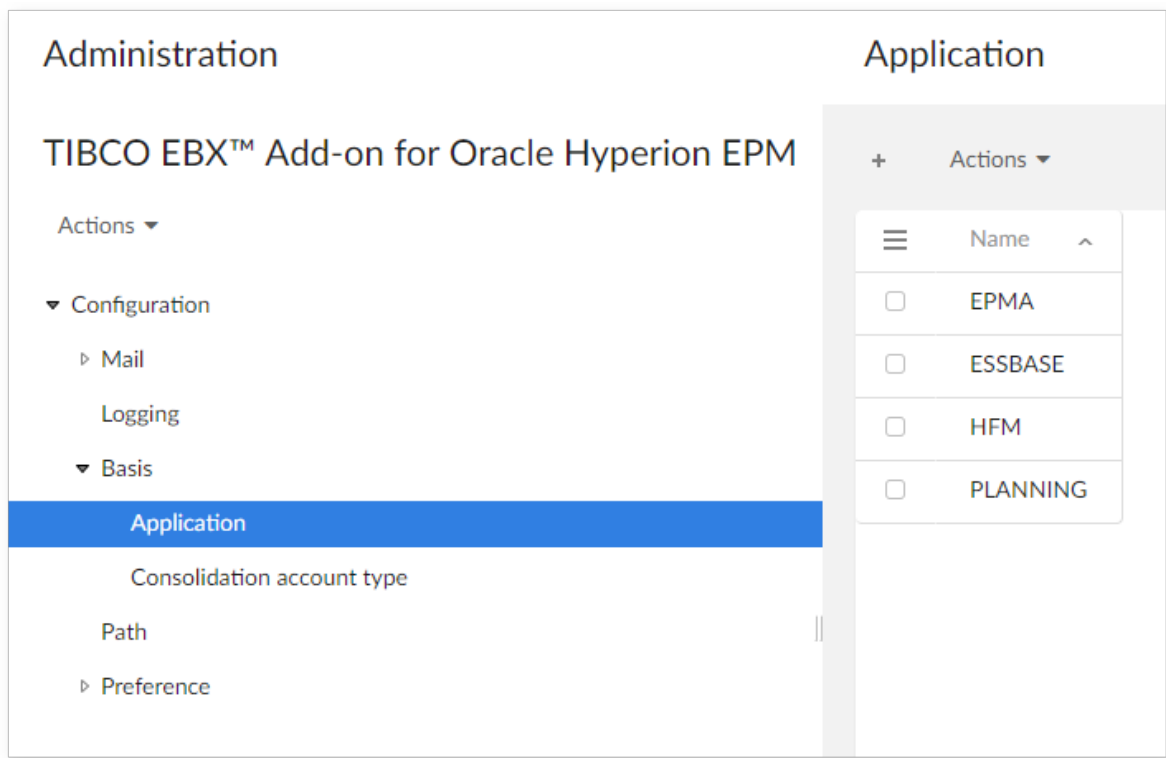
Administration

TIBCO EBX™ Add-on for Oracle Hyperion EPM

Actions

Configuration

Mail

Logging

Basis

Application

Consolidation account type

Path

Preference

Application

+ Actions

| Name |
|---|
| EPMA |
| ESSBASE |
| HFM |
| PLANNING |